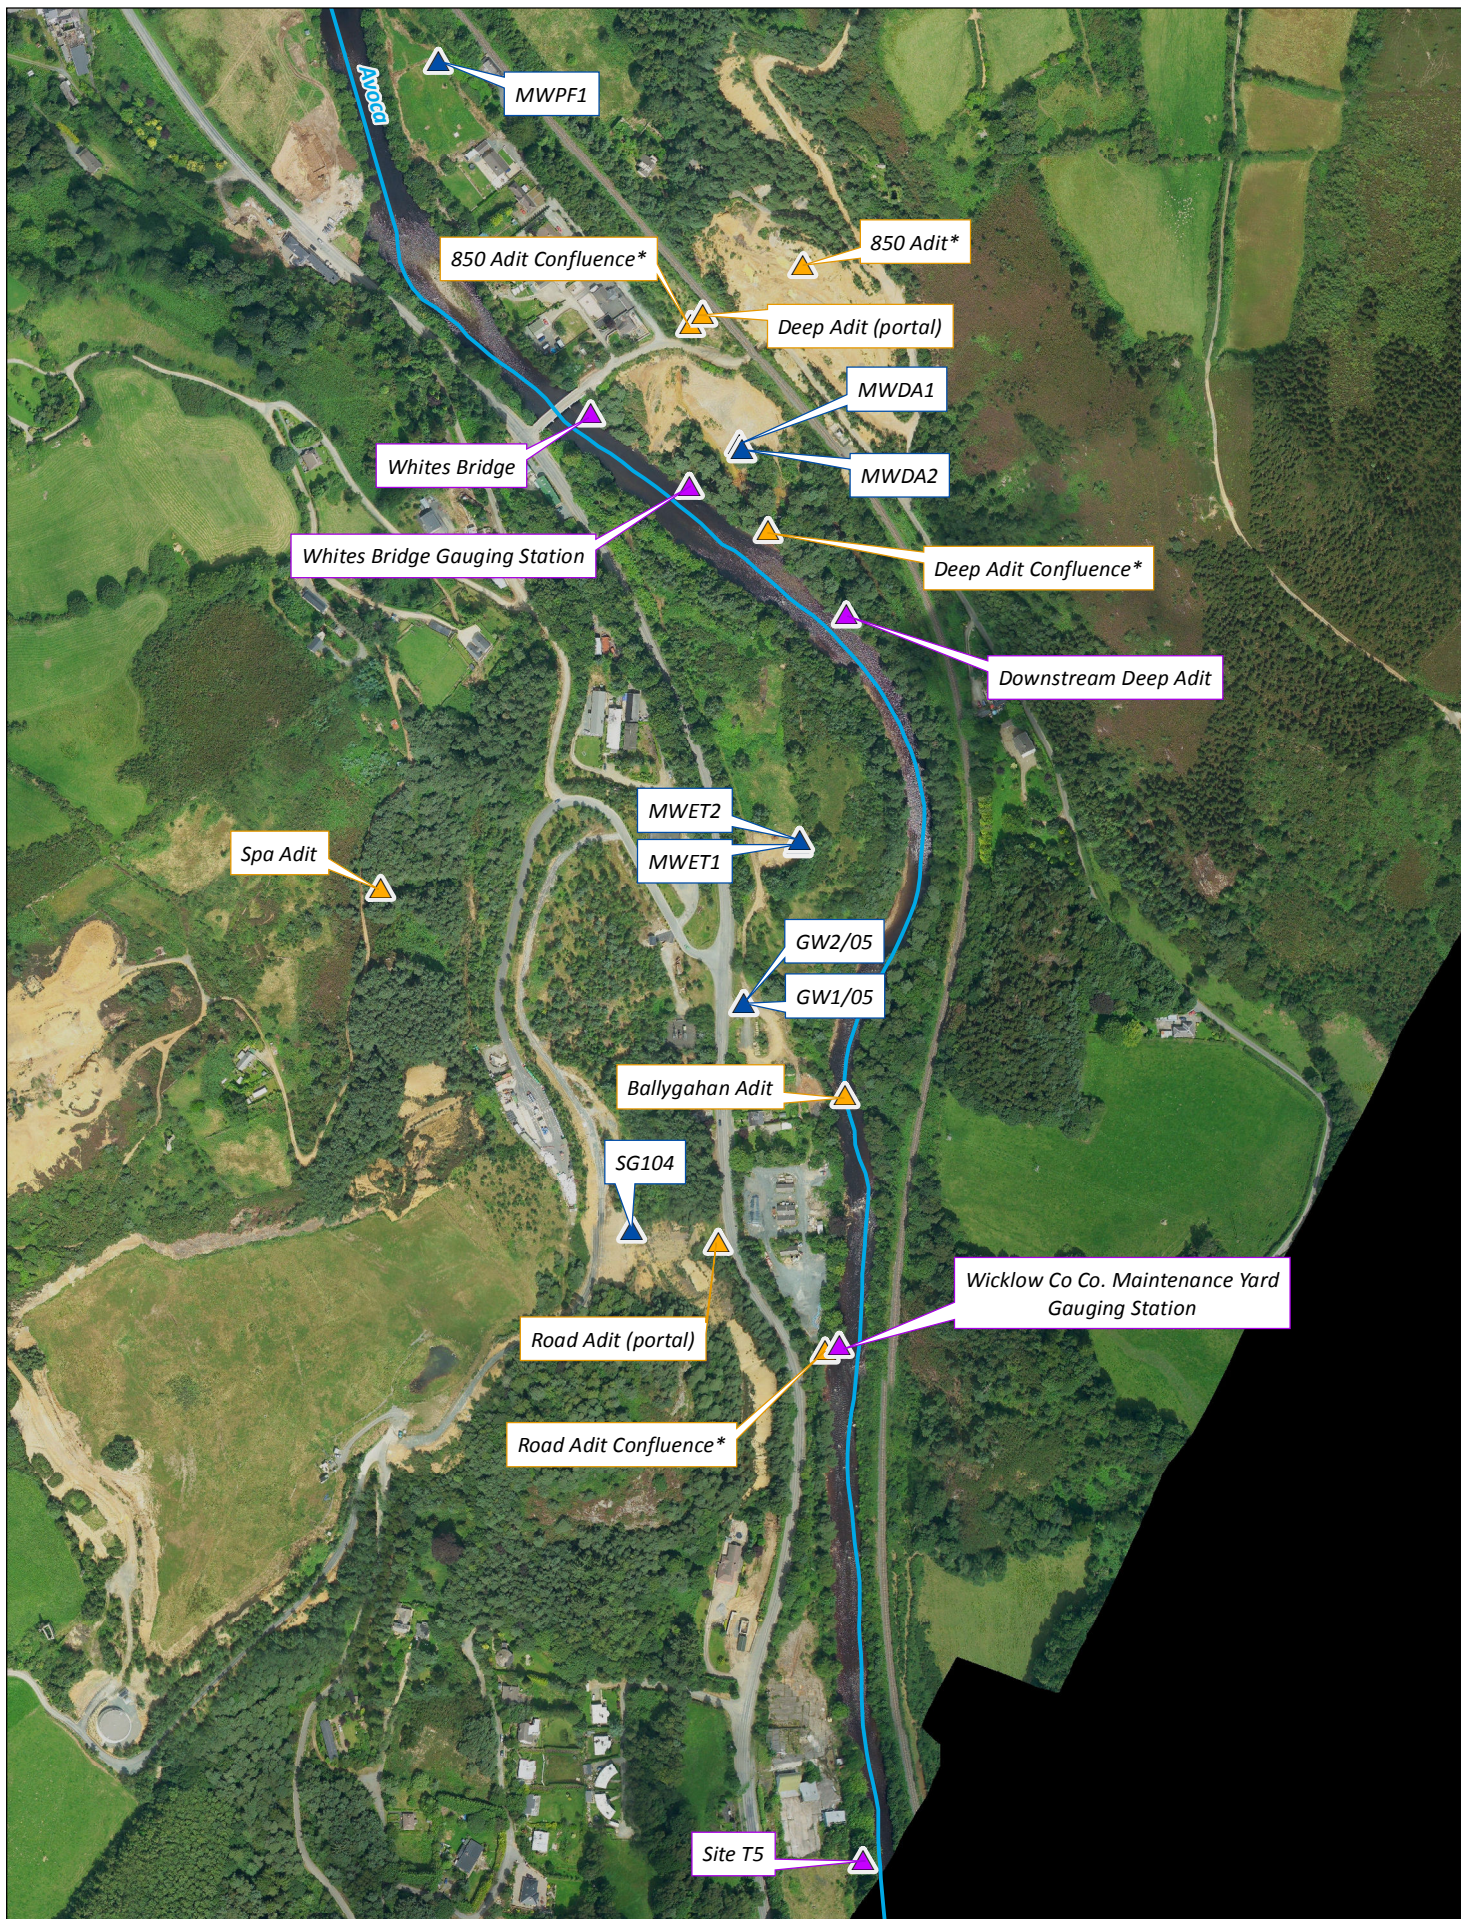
Avoca

MWPF1

850 Adit*

850 Adit Confluence*

Deep Adit (portal)

MWDA1

Whites Bridge

MWDA2

Whites Bridge Gauging Station

Deep Adit Confluence*

Downstream Deep Adit

MWET2

Spa Adit

MWET1

GW2/05

GW1/05

Ballygahan Adit

SG104

Wicklow Co Co. Maintenance Yard Gauging Station

Road Adit (portal)

Road Adit Confluence*

Site T5